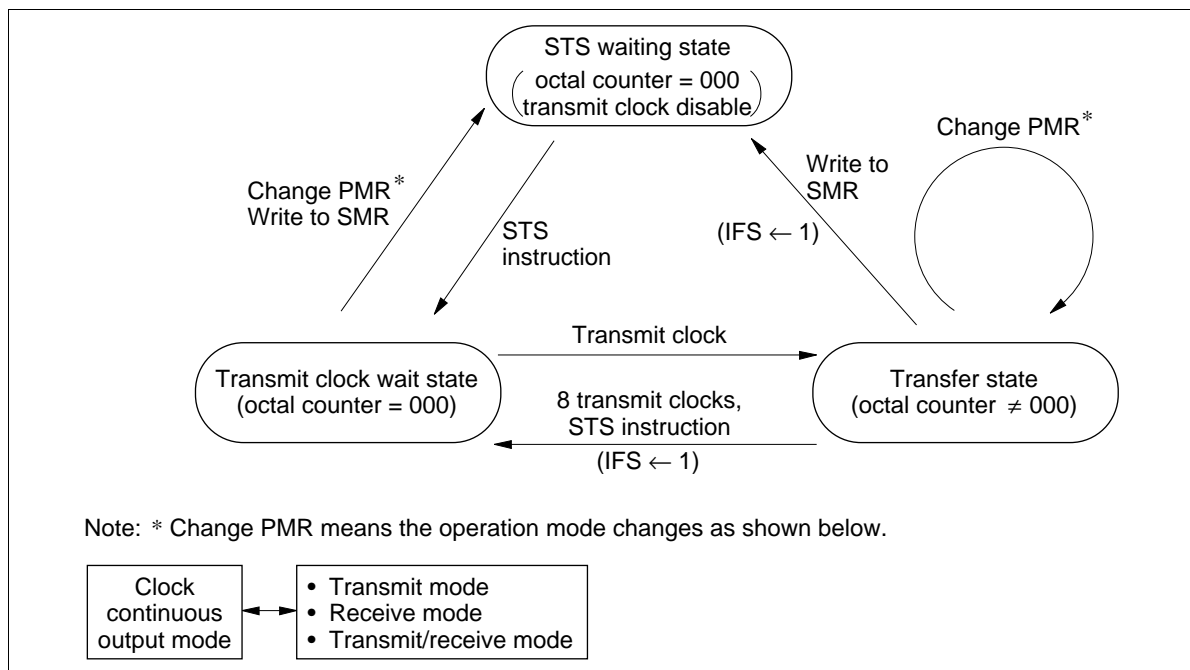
STS waiting state
(octal counter = 000
transmit clock disable)

Change PMR*

Change PMR*
Write to SMR

STS
instruction

Write to
SMR

(IFS $\leftarrow$ 1)

Transmit clock

Transmit clock wait state
(octal counter = 000)

8 transmit clocks,
STS instruction

(IFS $\leftarrow$ 1)

Transfer state
(octal counter $\neq$ 000)

Note: * Change PMR means the operation mode changes as shown below.

Clock
continuous
output mode

• Transmit mode
• Receive mode
• Transmit/receive mode